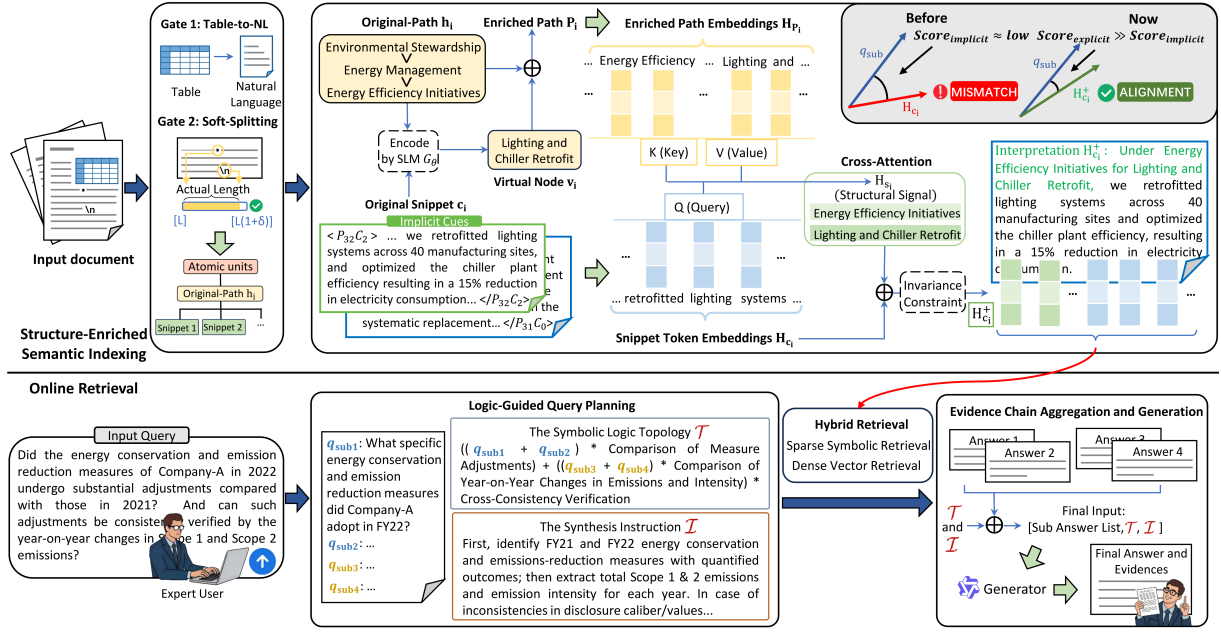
Input document

Gate 1: Table-to-NL

Table

Natural Language

Gate 2: Soft-Splitting

\n

Actual Length

[L]

[L(1+δ)]

Atomic units

Original-Path $h_j$

Snippet 1

Snippet 2

...

Structure-Enriched Semantic Indexing

Original-Path $h_i$

Environmental Stewardship

Energy Management

Energy Efficiency Initiatives

Enriched Path $P_i$

Encode by SLM $G_\theta$

Lighting and Chiller Retrofit

Virtual Node $v_i$

Original Snippet $c_i$

Implicit Cues

$< P_{32}C_2 >$ ... we retrofitted lighting systems across 40 manufacturing sites, and optimized the chiller plant efficiency resulting in a 15% reduction in electricity consumption... $</P_{32}C_2>$

systematic replacement... $</P_{31}C_0>$

Enriched Path Embeddings $H_{P_i}$

... Energy Efficiency ... Lighting and ...

K (Key)

V (Value)

Q (Query)

... retrofitted lighting systems ...

Snippet Token Embeddings $H_{c_i}$

Cross-Attention

$H_{s_i}$

(Structural Signal)

Energy Efficiency Initiatives

Lighting and Chiller Retrofit

Invariance Constraint

$H^+_{c_i}$

Before

$Score_{implicit} \approx low$

$q_{sub}$

$H_{c_i}$

MISMATCH

Now

$Score_{explicit} \gg Score_{implicit}$

$q_{sub}$

$H^+_{c_i}$

ALIGNMENT

Interpretation $H^+_{c_i}$: Under Energy Efficiency Initiatives for Lighting and Chiller Retrofit, we retrofitted lighting systems across 40 manufacturing sites and optimized the chiller plant efficiency, resulting in a 15% reduction in electricity c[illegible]n.

Online Retrieval

Input Query

Did the energy conservation and emission reduction measures of Company-A in 2022 undergo substantial adjustments compared with those in 2021? And can such adjustments be consistently verified by the year-on-year changes in S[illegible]pe 1 and Scope 2 emissions?

Expert User

Logic-Guided Query Planning

$q_{sub1}$: What specific energy conservation and emission reduction measures did Company-A adopt in FY22?

$q_{sub2}$: ...

$q_{sub3}$: ...

$q_{sub4}$: ...

The Symbolic Logic Topology $\mathcal{T}$

(( $q_{sub1}$ + $q_{sub2}$ ) * Comparison of Measure Adjustments) + (($q_{sub3}$ + $q_{sub4}$) * Comparison of Year-on-Year Changes in Emissions and Intensity) * Cross-Consistency Verification

The Synthesis Instruction $\mathcal{I}$

First, identify FY21 and FY22 energy conservation and emissions-reduction measures with quantified outcomes; then extract total Scope 1 & 2 emissions and emission intensity for each year. In case of inconsistencies in disclosure caliber/values...

Hybrid Retrieval

Sparse Symbolic Retrieval

Dense Vector Retrieval

Evidence Chain Aggregation and Generation

Answer 1

Answer 2

Answer 3

Answer 4

$\mathcal{T}$ and $\mathcal{I}$

Final Input: [Sub Answer List, $\mathcal{T}$, $\mathcal{I}$ ]

Generator

Final Answer and Evidences